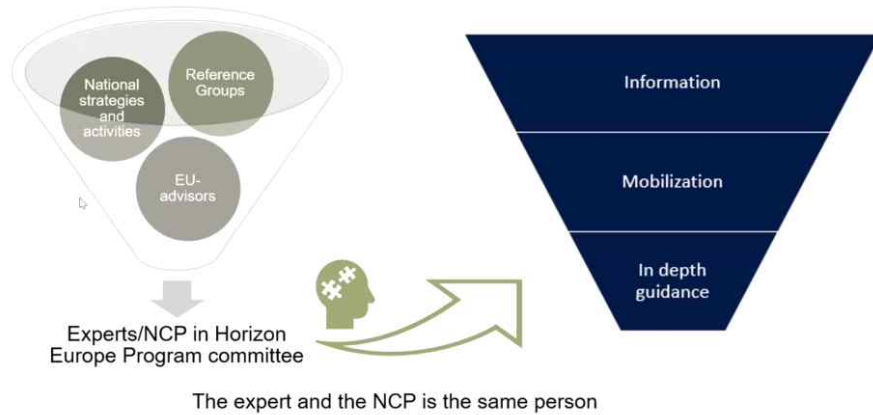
National strategies and activities

Reference Groups

EU-advisors

Experts/NCP in Horizon Europe Program committee

Information

Mobilization

In depth guidance

The expert and the NCP is the same person